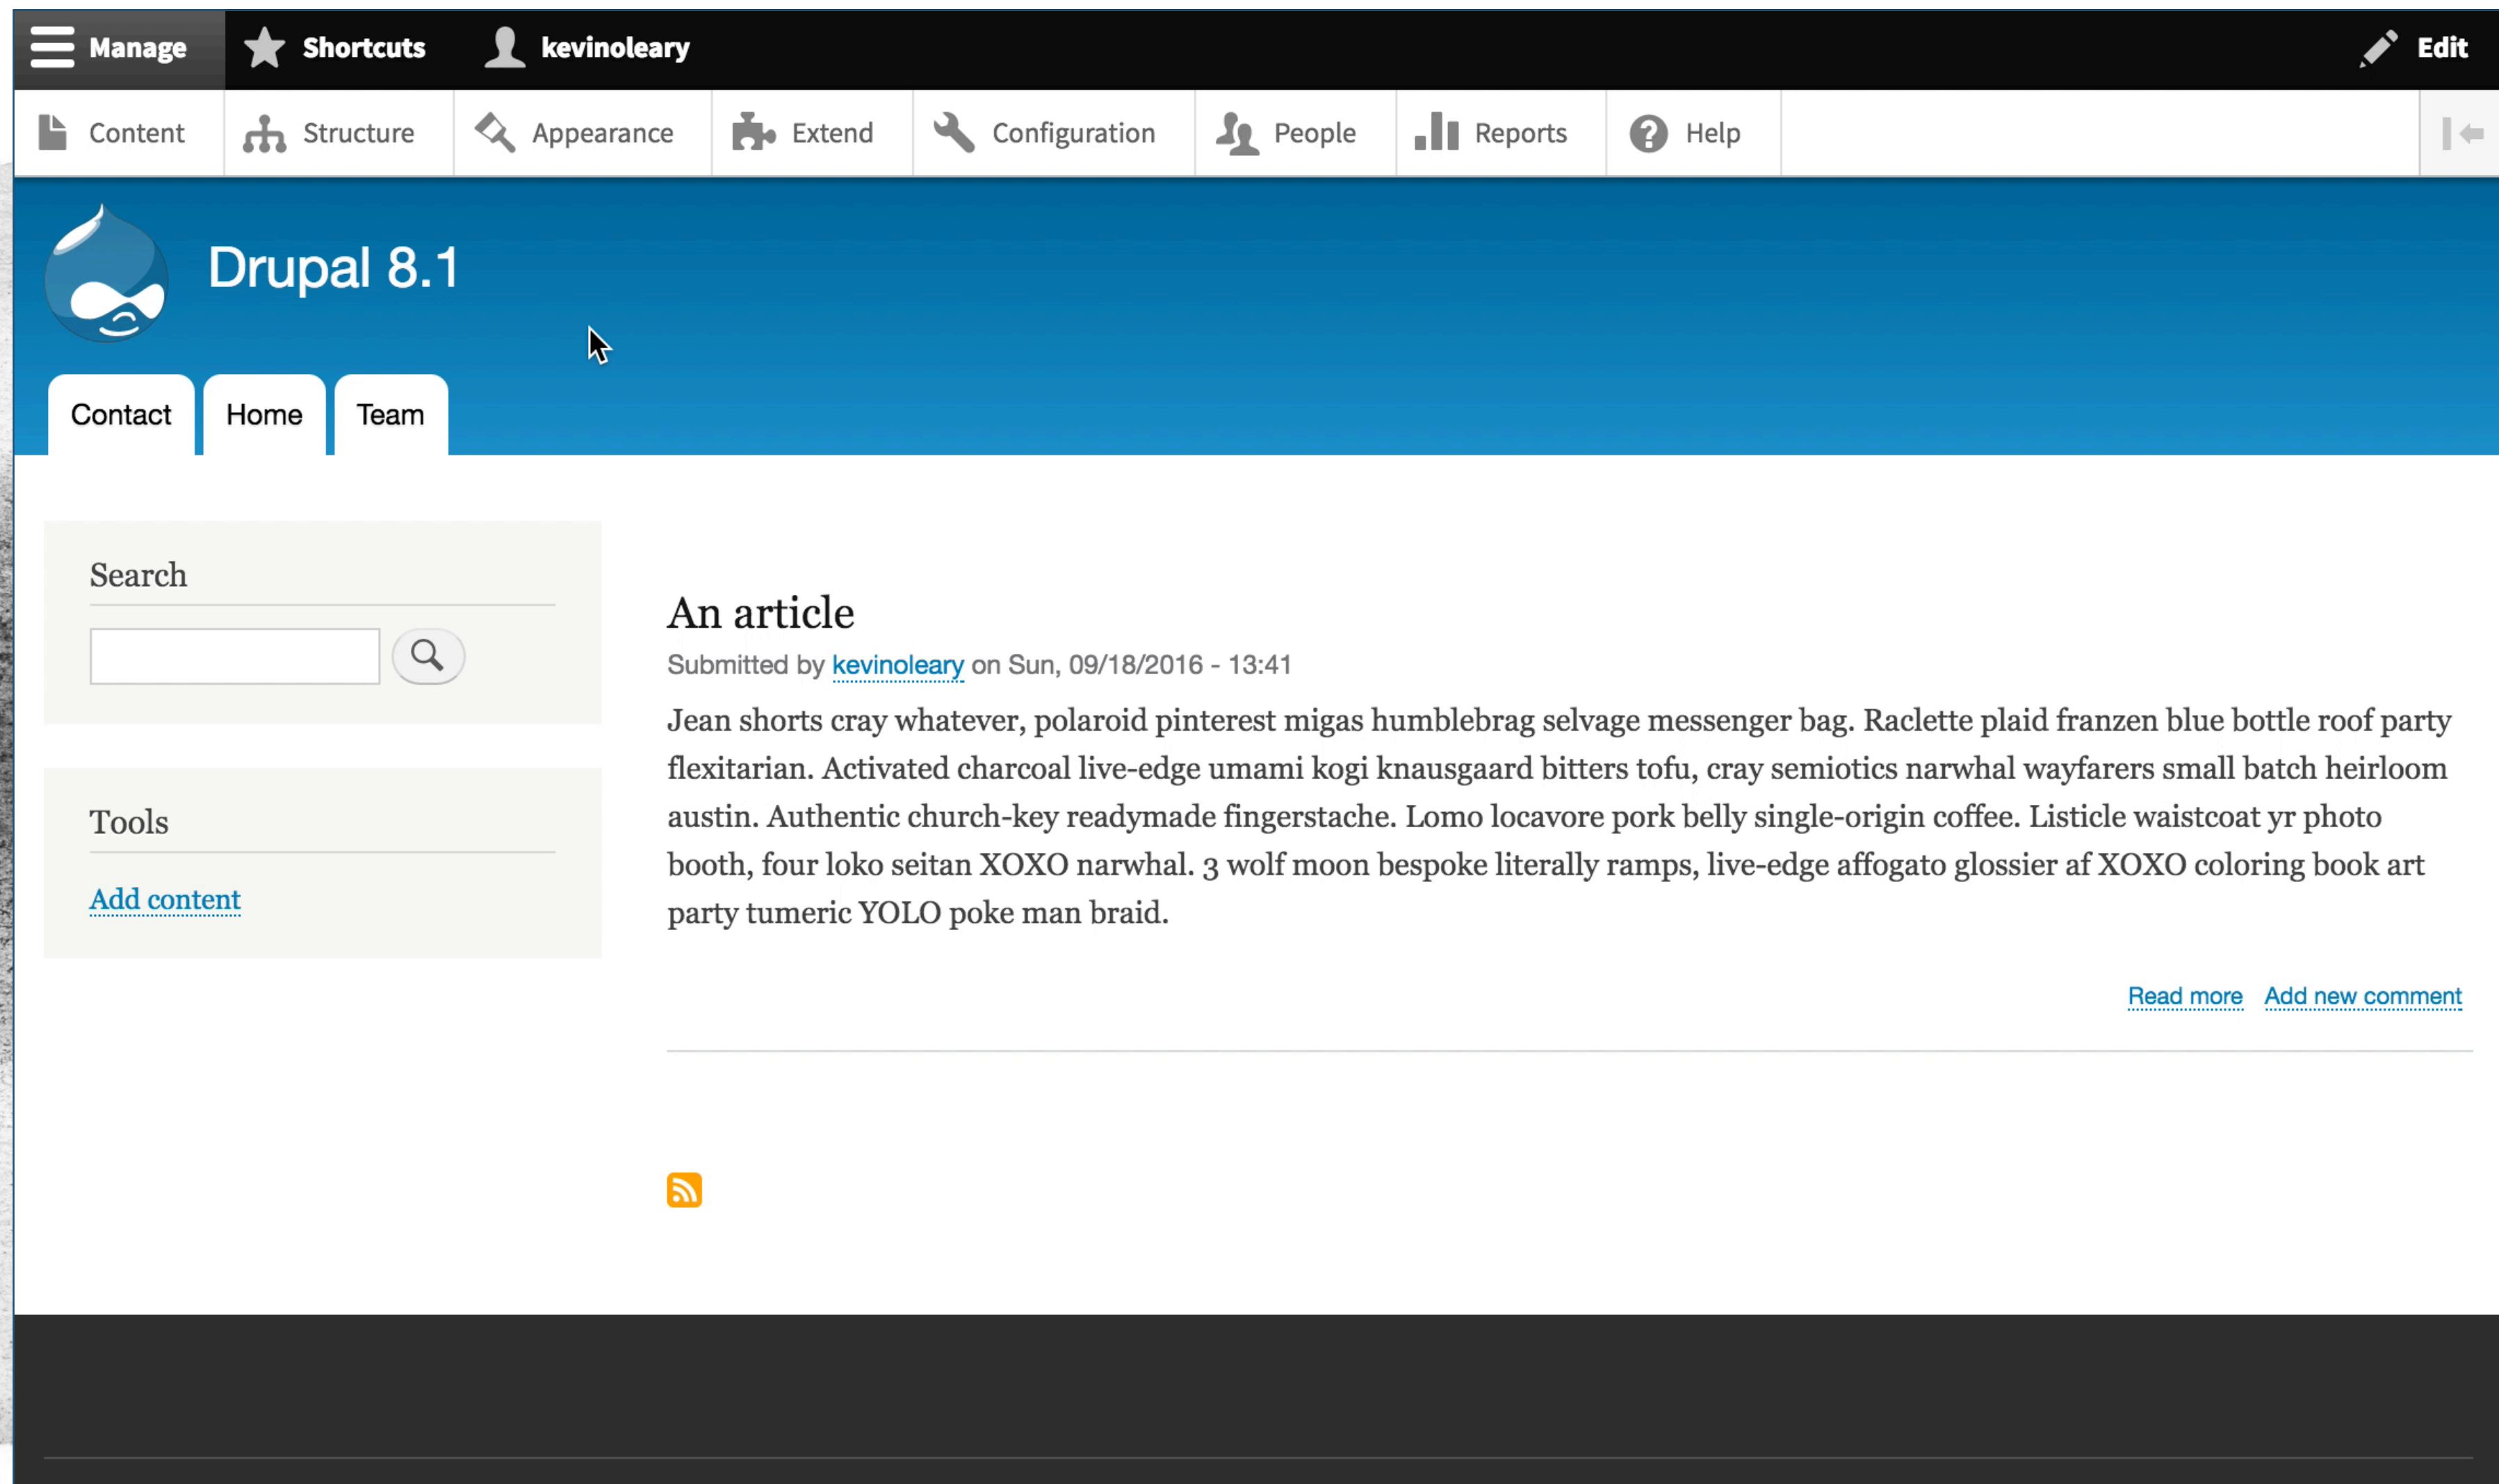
Manage Shortcuts kevinoleary Edit

Content Structure Appearance Extend Configuration People Reports Help

Drupal 8.1

Contact Home Team

Search

Tools

Add content

An article

Submitted by kevinoleary on Sun, 09/18/2016 - 13:41

Jean shorts cray whatever, polaroid pinterest migas humblebrag selvage messenger bag. Raclette plaid franzen blue bottle roof party flexitarian. Activated charcoal live-edge umami kogi knausgaard bitters tofu, cray semiotics narwhal wayfarers small batch heirloom austin. Authentic church-key readymade fingerstache. Lomo locavore pork belly single-origin coffee. Listicle waistcoat yr photo booth, four loko seitan XOXO narwhal. 3 wolf moon bespoke literally ramps, live-edge affogato glossier af XOXO coloring book art party tumeric YOLO poke man braid.

Read more Add new comment